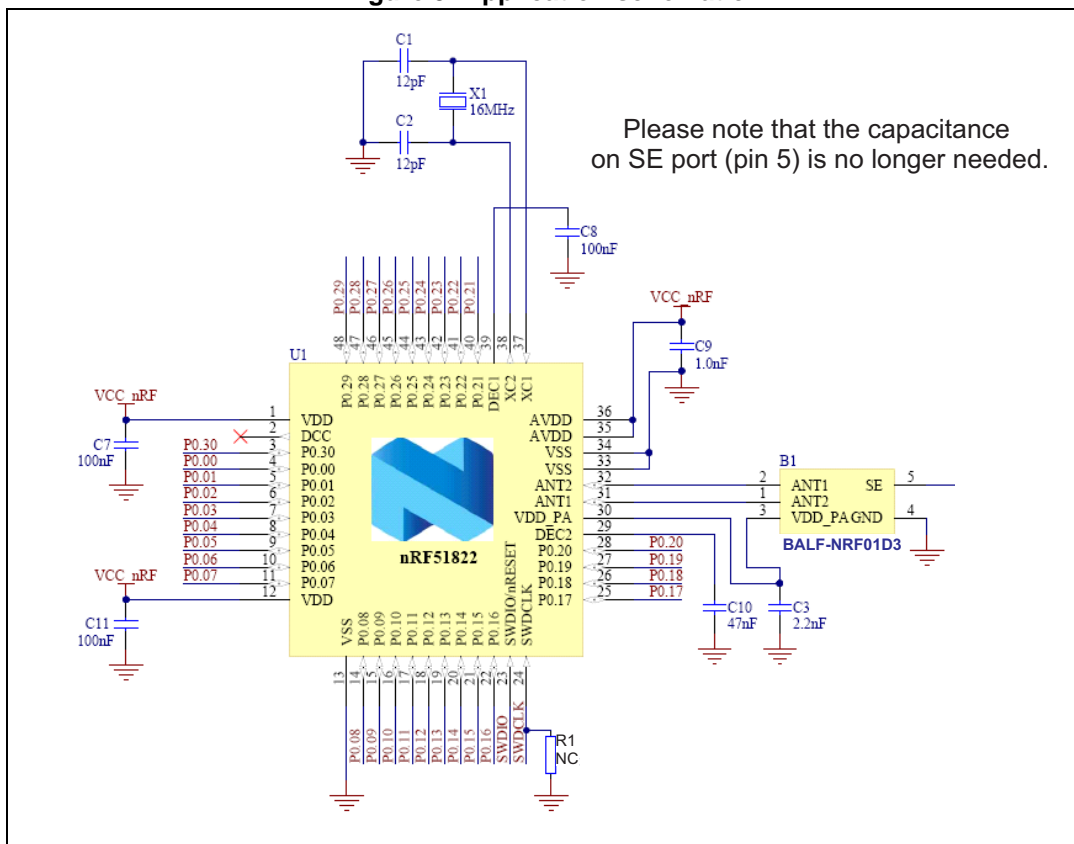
C1
12pF
X1
16MHz
C2
12pF
Please note that the capacitance on SE port (pin 5) is no longer needed.
C8
100nF
P0.29 P0.28 P0.27 P0.26 P0.25 P0.24 P0.23 P0.22 P0.21
48 47 46 45 44 43 42 41 40 39 38 37
VCC_nRF
C9
1.0nF
U1
P0.29 P0.28 P0.27 P0.26 P0.25 P0.24 P0.23 P0.22 P0.21 DEC1 XC2 XC1
VCC_nRF
C7
100nF
P0.30
P0.00
P0.01
P0.02
P0.03
P0.04
P0.05
P0.06
P0.07
1 VDD
2 DCC
3 P0.30
4 P0.00
5 P0.01
6 P0.02
7 P0.03
8 P0.04
9 P0.05
10 P0.06
11 P0.07
12 VDD
nRF51822
AVDD 36
AVDD 35
VSS 34
VSS 33
ANT2 32
ANT1 31
VDD_PA 30
DEC2 29
P0.20 28
P0.19 27
P0.18 26
P0.17 25
P0.20
P0.19
P0.18
P0.17
B1
2 ANT1 SE 5
1 ANT2
3 VDD_PA GND 4
BALF-NRF01D3
VCC_nRF
C11
100nF
C10
47nF
C3
2.2nF
VSS P0.08 P0.09 P0.10 P0.11 P0.12 P0.13 P0.14 P0.15 P0.16 SWDIO/nRESET SWDCLK
13 14 15 16 17 18 19 20 21 22 23 24
P0.08 P0.09 P0.10 P0.11 P0.12 P0.13 P0.14 P0.15 P0.16 SWDIO SWDCLK
R1
NC